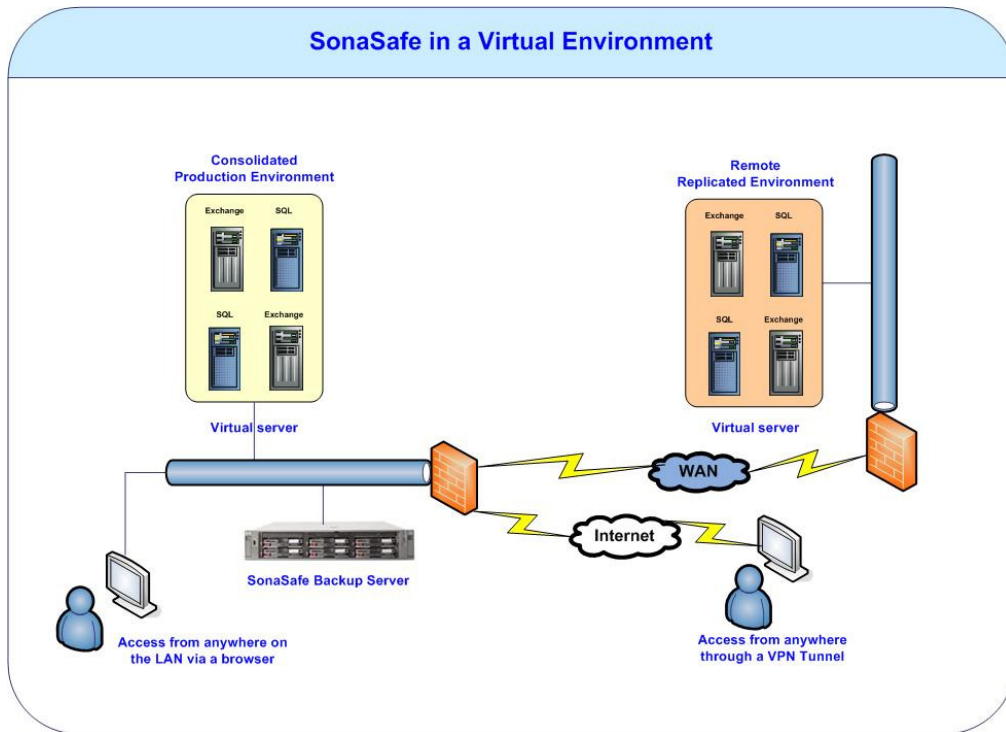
SonaSafe in a Virtual Environment

Consolidated Production Environment

Exchange

SQL

SQL

Exchange

Virtual server

Remote Replicated Environment

Exchange

SQL

SQL

Exchange

Virtual server

WAN

Internet

SonaSafe Backup Server

Access from anywhere on the LAN via a browser

Access from anywhere through a VPN Tunnel